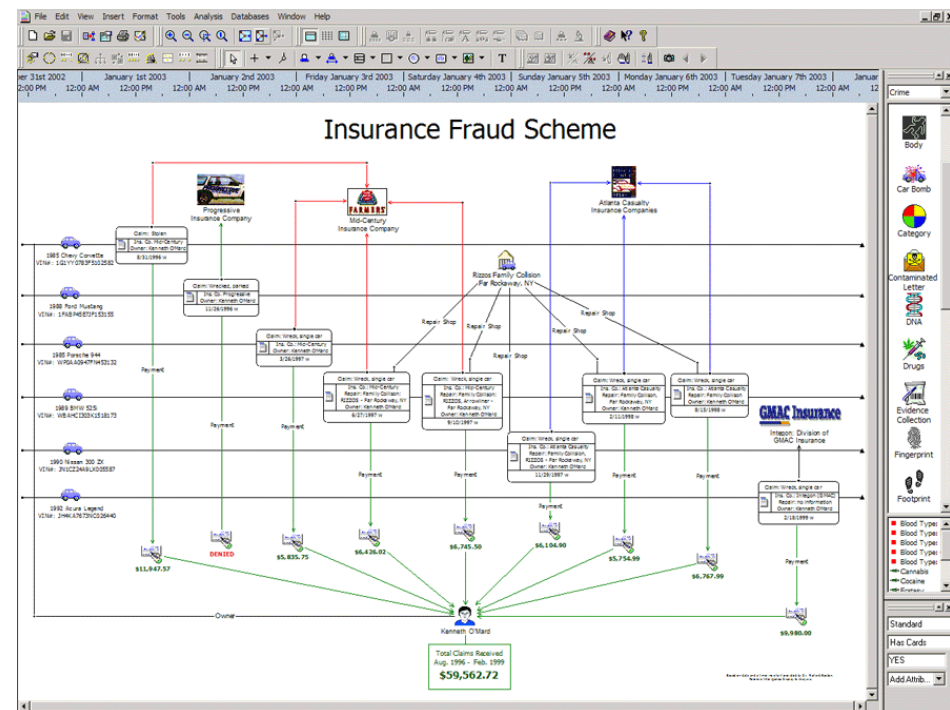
File Edit View Insert Format Tools Analysis Databases Window Help

T

ber 31st 2002 | January 1st 2003 | January 2nd 2003 | Friday January 3rd 2003 | Saturday January 4th 2003 | Sunday January 5th 2003 | Monday January 6th 2003 | Tuesday January 7th 2003 | Januar

12:00 PM 12:00 AM 12:00 PM 12:00 AM 12:00 PM 12:00 AM 12:00 PM 12:00 AM 12:00 PM 12:00 AM 12:00 PM 12:00 AM 12:00 PM 12:00 AM 12:00 PM 12:00 AM 12:00 PM

Insurance Fraud Scheme

Progressive Insurance Company

FARMERS
Mid-Century Insurance Company

Atlanta Casualty Insurance Companies

Rizzos Family Collision
Far Rockaway, NY

1985 Chevy Corvette
VIN#: 1G1YY0783F5102583

1988 Ford Mustang
VIN#: 1FABP45E7JF153155

1988 Porsche 944
VIN#: WP0AA0947JN453132

1989 BMW 525
VIN#: WBAHC1305K1518173

1990 Nissan 300 ZX
VIN#: JN1CZ24A0LX005587

1992 Acura Legend
VIN#: JH4KA7673NC026440

Claim: Stolen
Ins. Co.: Mid-Century
Owner: Kenneth O'Mard
8/31/1996 w

Claim: Wrecked, parked
Ins. Co.: Progressive
Owner: Kenneth O'Mard
11/26/1996 w

Claim: Wreck, single car
Ins. Co.: Mid-Century
Owner: Kenneth O'Mard
5/26/1997 w

Claim: Wreck, single car
Ins. Co.: Mid-Century
Repair: Family Collision; RIZZOS - Far Rockaway, NY
Owner: Kenneth O'Mard
6/27/1997 w

Claim: Wreck, single car
Ins. Co.: Mid-Century
Repair: Family Collision; RIZZOS, Arrowliner - Far Rockaway, NY
Owner: Kenneth O'Mard
9/10/1997 w

Claim: Wreck, single car
Ins. Co.: Atlanta Casualty
Repair: Family Collision; RIZZOS - Far Rockaway, NY
Owner: Kenneth O'Mard
11/29/1997 w

Claim: Wreck, single car
Ins. Co.: Atlanta Casualty
Repair: Family Collision
Owner: Kenneth O'Mard
2/11/1998 w

Claim: Wreck, single car
Ins. Co.: Atlanta Casualty
Repair: Family Collision
Owner: Kenneth O'Mard
8/15/1998 w

GMAC Insurance
Integon: Division of GMAC Insurance

Claim: Wreck, single car
Ins. Co.: Integon (GMAC)
Repair: no information
Owner: Kenneth O'Mard
2/18/1999 w

Repair Shop
Repair Shop
Repair Shop
Repair Shop
Repair Shop

Payment
Payment
Payment
Payment
Payment
Payment
Payment
Payment
Payment

$11,947.57
DENIED
$5,835.75
$6,426.02
$6,745.50
$6,104.90
$5,754.99
$6,767.99
$9,980.00

Owner

Kenneth O'Mard

Total Claims Received
Aug. 1996 - Feb. 1999
$59,562.72

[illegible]

Crime
Body
Car Bomb
Category
Contaminated Letter
DNA
Drugs
Evidence Collection
Fingerprint
Footprint

Blood Type
Blood Type
Blood Type
Blood Type
Blood Type
Cannabis
Cocaine

Standard
Has Cards
YES
Add Attrib...